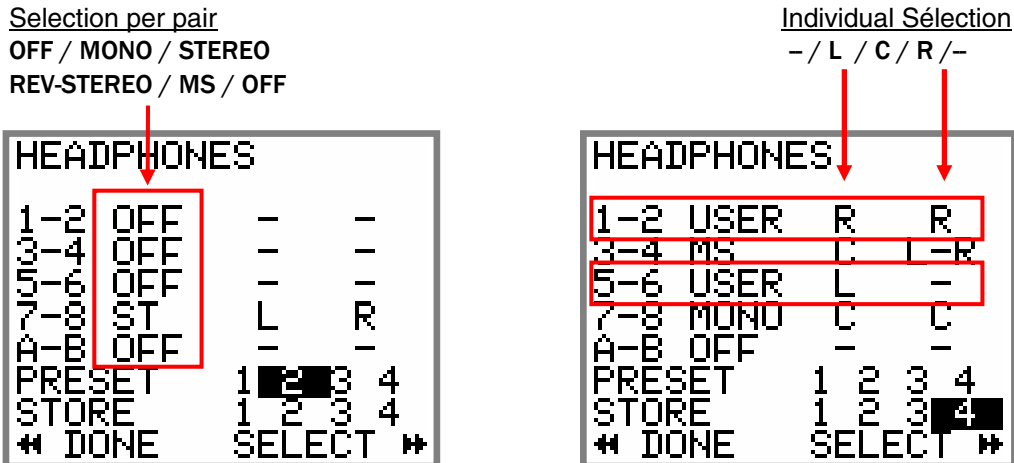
Selection per pair
OFF / MONO / STEREO
REV-STEREO / MS / OFF

HEADPHONES
1-2 OFF - -
3-4 OFF - -
5-6 OFF - -
7-8 ST L R
A-B OFF - -
PRESET 1 2 3 4
STORE 1 2 3 4
◀◀ DONE SELECT ▶▶

Individual Sélection
– / L / C / R /–

HEADPHONES
1-2 USER R R
3-4 MS C L-R
5-6 USER L -
7-8 MONO C C
A-B OFF - -
PRESET 1 2 3 4
STORE 1 2 3 4
◀◀ DONE SELECT ▶▶